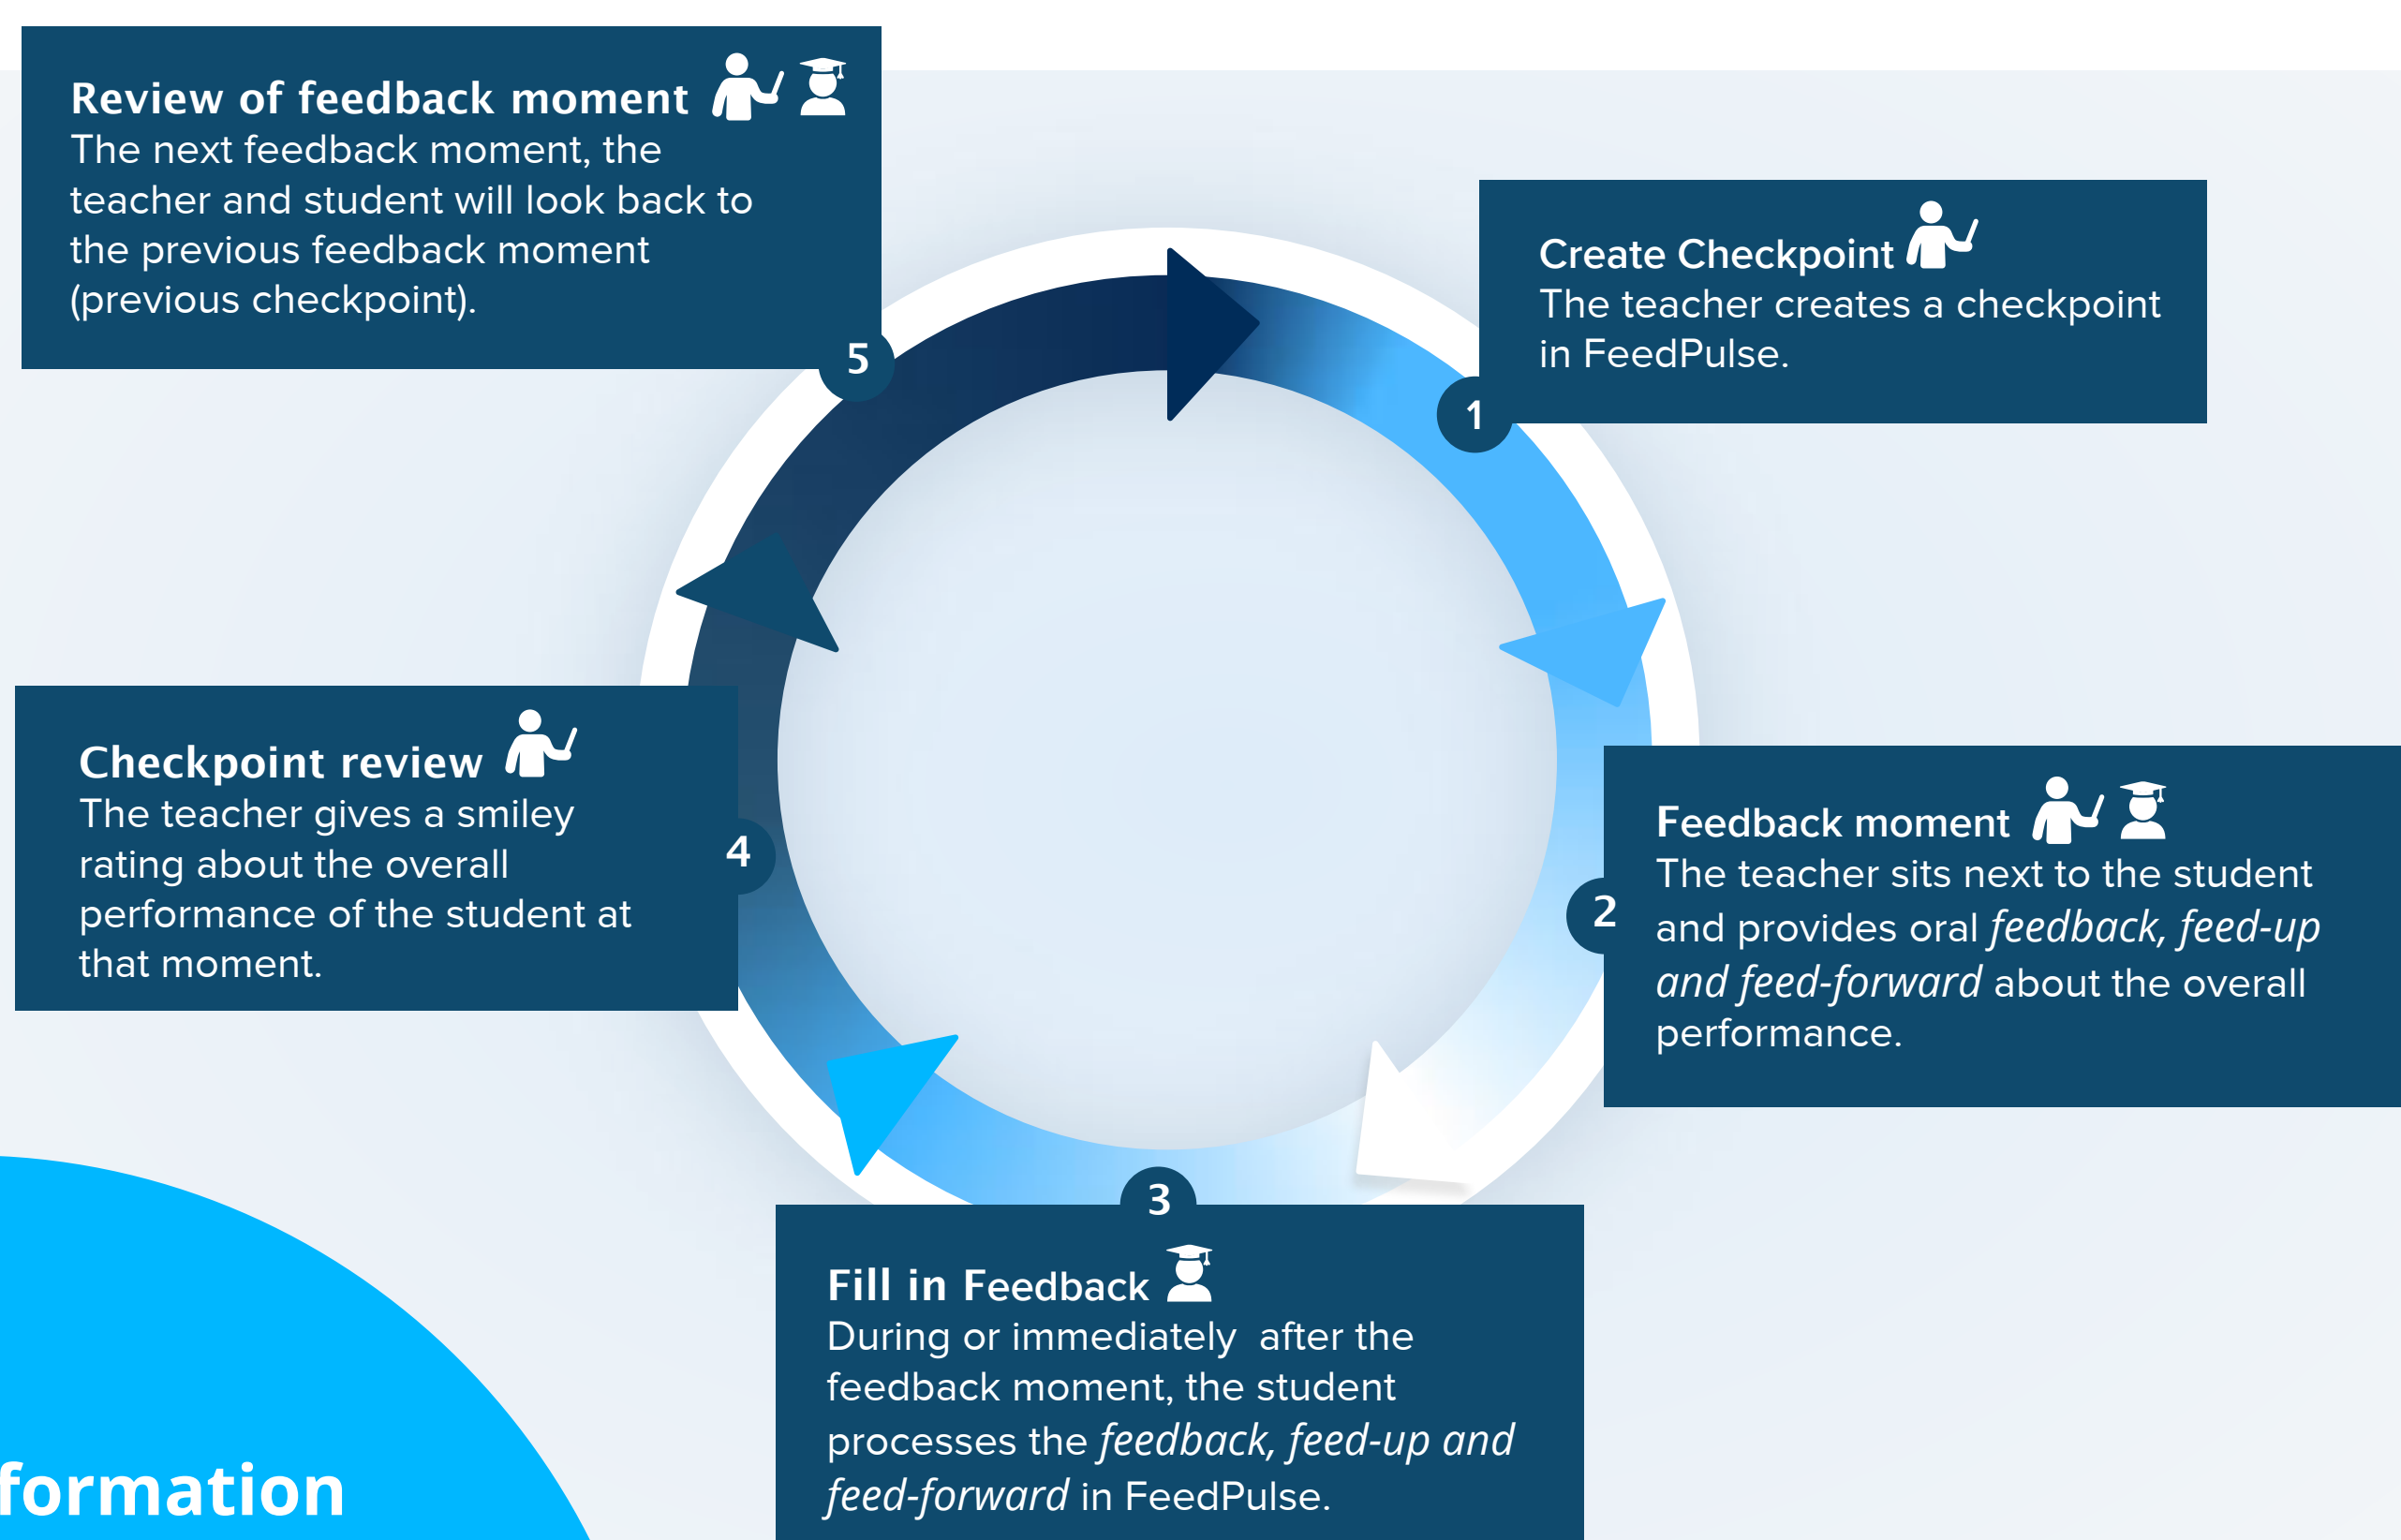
Review of feedback moment
The next feedback moment, the teacher and student will look back to the previous feedback moment (previous checkpoint).

5

Create Checkpoint
The teacher creates a checkpoint in FeedPulse.

1

Checkpoint review
The teacher gives a smiley rating about the overall performance of the student at that moment.

4

Feedback moment
The teacher sits next to the student and provides oral *feedback, feed-up and feed-forward* about the overall performance.

2

3

Fill in Feedback
During or immediately after the feedback moment, the student processes the *feedback, feed-up and feed-forward* in FeedPulse.

formation